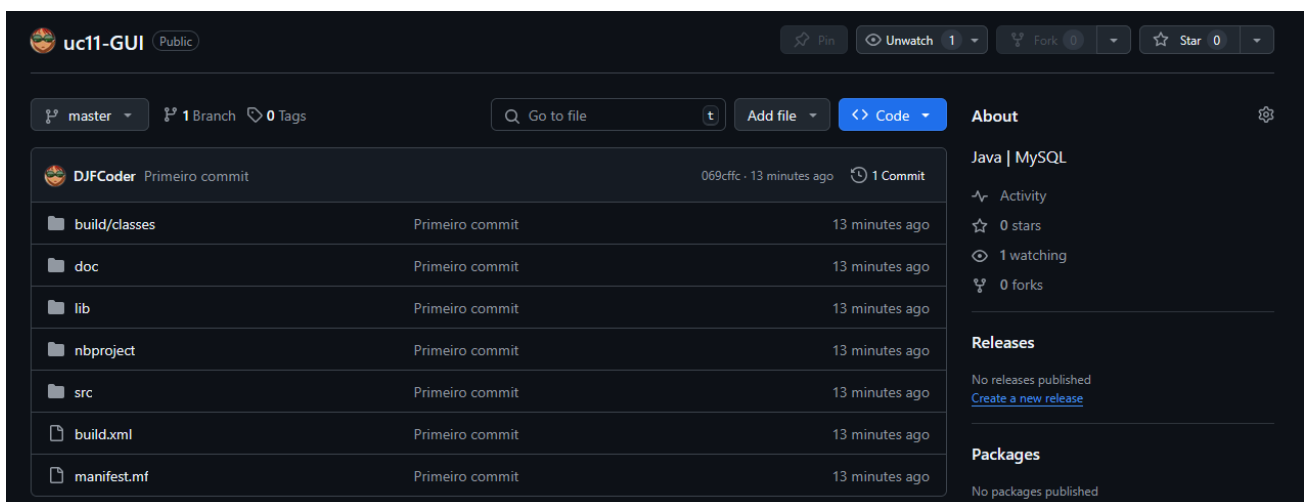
uc11-GUI Public

Pin Unwatch 1 Fork 0 Star 0

master 1 Branch 0 Tags

Go to file t Add file Code

DJFCoder Primeiro commit 069cffc · 13 minutes ago 1 Commit

| | | |
|---|---|---|
| build/classes | Primeiro commit | 13 minutes ago |
| doc | Primeiro commit | 13 minutes ago |
| lib | Primeiro commit | 13 minutes ago |
| nbproject | Primeiro commit | 13 minutes ago |
| src | Primeiro commit | 13 minutes ago |
| build.xml | Primeiro commit | 13 minutes ago |
| manifest.mf | Primeiro commit | 13 minutes ago |

About

Java | MySQL

Activity

0 stars

1 watching

0 forks

Releases

No releases published

Create a new release

Packages

No packages published